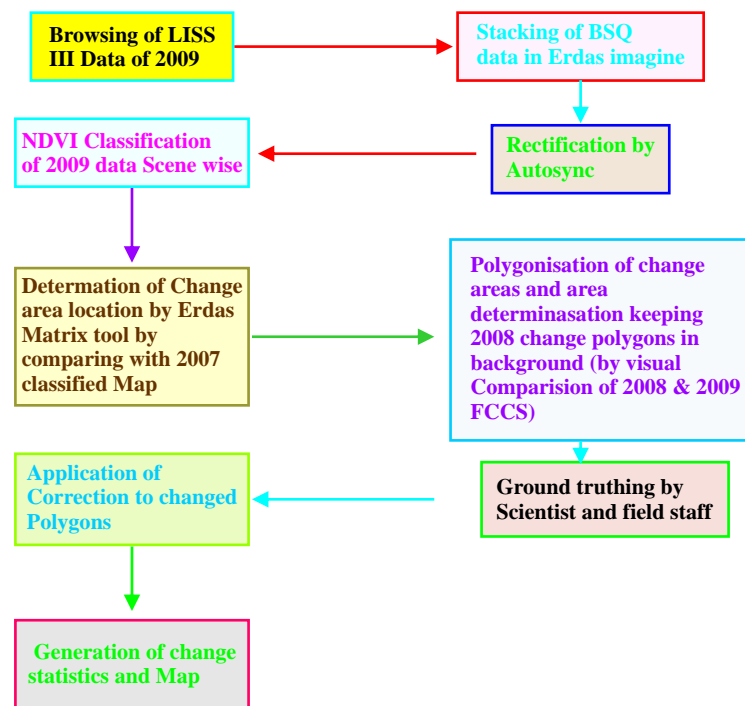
Browsing of LISS III Data of 2009

Stacking of BSQ data in Erdas imagine

Rectification by Autosync

NDVI Classification of 2009 data Scene wise

Determation of Change area location by Erdas Matrix tool by comparing with 2007 classified Map

Polygonisation of change areas and area determinasation keeping 2008 change polygons in background (by visual Comparision of 2008 & 2009 FCCS)

Ground truthing by Scientist and field staff

Application of Correction to changed Polygons

Generation of change statistics and Map